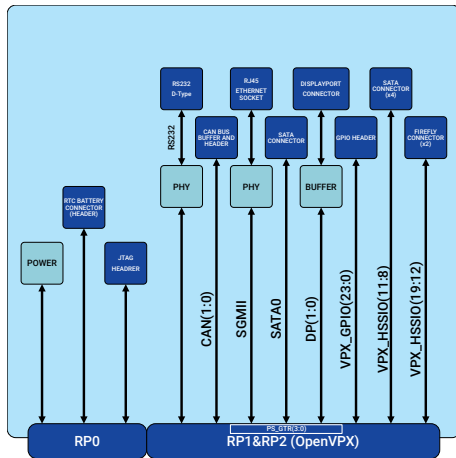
RS232
D-Type

RJ45
ETHERNET
SOCKET

DISPLAYPORT
CONNECTOR

SATA
CONNECTOR
(x4)

RS232

CAN BUS
BUFFER AND
HEADER

SATA
CONNECTOR

GPIO HEADER

FIREFLY
CONNECTOR
(x2)

PHY

PHY

BUFFER

RTC BATTERY
CONNECTOR
(HEADER)

POWER

JTAG
HEADRER

CAN(1:0)

SGMII

SATA0

DP(1:0)

VPX_GPIO(23:0)

VPX_HSSIO(11:8)

VPX_HSSIO(19:12)

PS_GTR(3:0)

RP0

RP1&RP2 (OpenVPX)